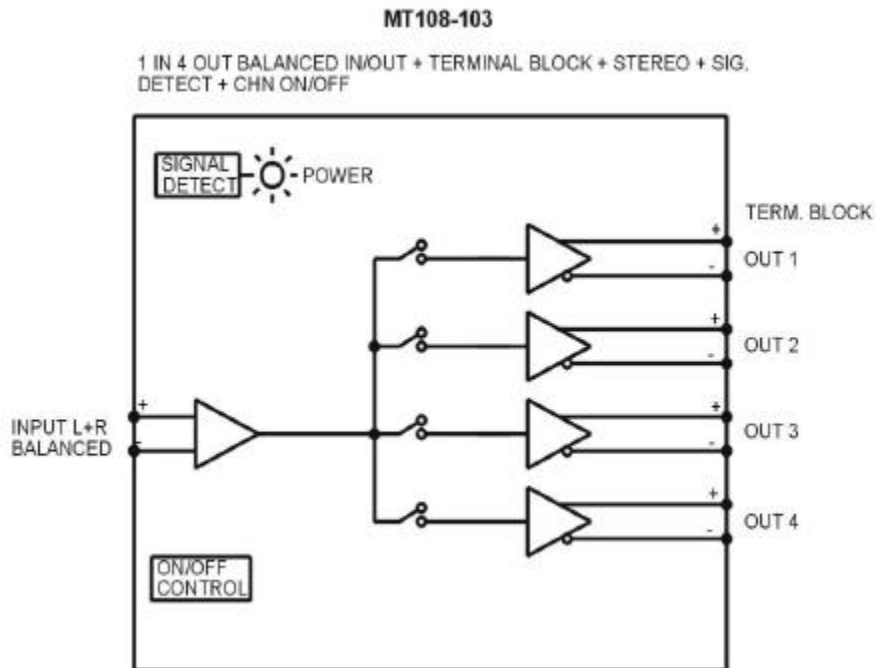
MT108-103

1 IN 4 OUT BALANCED IN/OUT + TERMINAL BLOCK + STEREO + SIG. DETECT + CHN ON/OFF

SIGNAL DETECT

POWER

TERM. BLOCK

+

-

OUT 1

+

-

OUT 2

INPUT L+R BALANCED

+

-

+

-

OUT 3

+

-

OUT 4

ON/OFF CONTROL